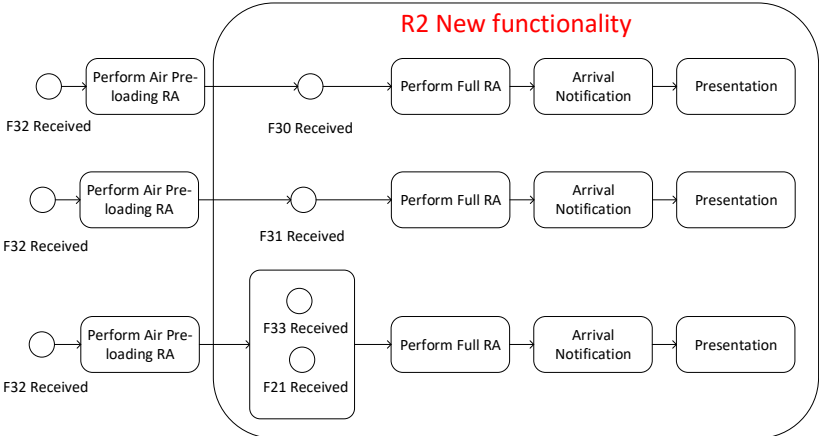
R2 New functionality

F32 Received

Perform Air Preloading RA

F30 Received

Perform Full RA

Arrival Notification

Presentation

F32 Received

Perform Air Preloading RA

F31 Received

Perform Full RA

Arrival Notification

Presentation

F32 Received

Perform Air Preloading RA

F33 Received

F21 Received

Perform Full RA

Arrival Notification

Presentation